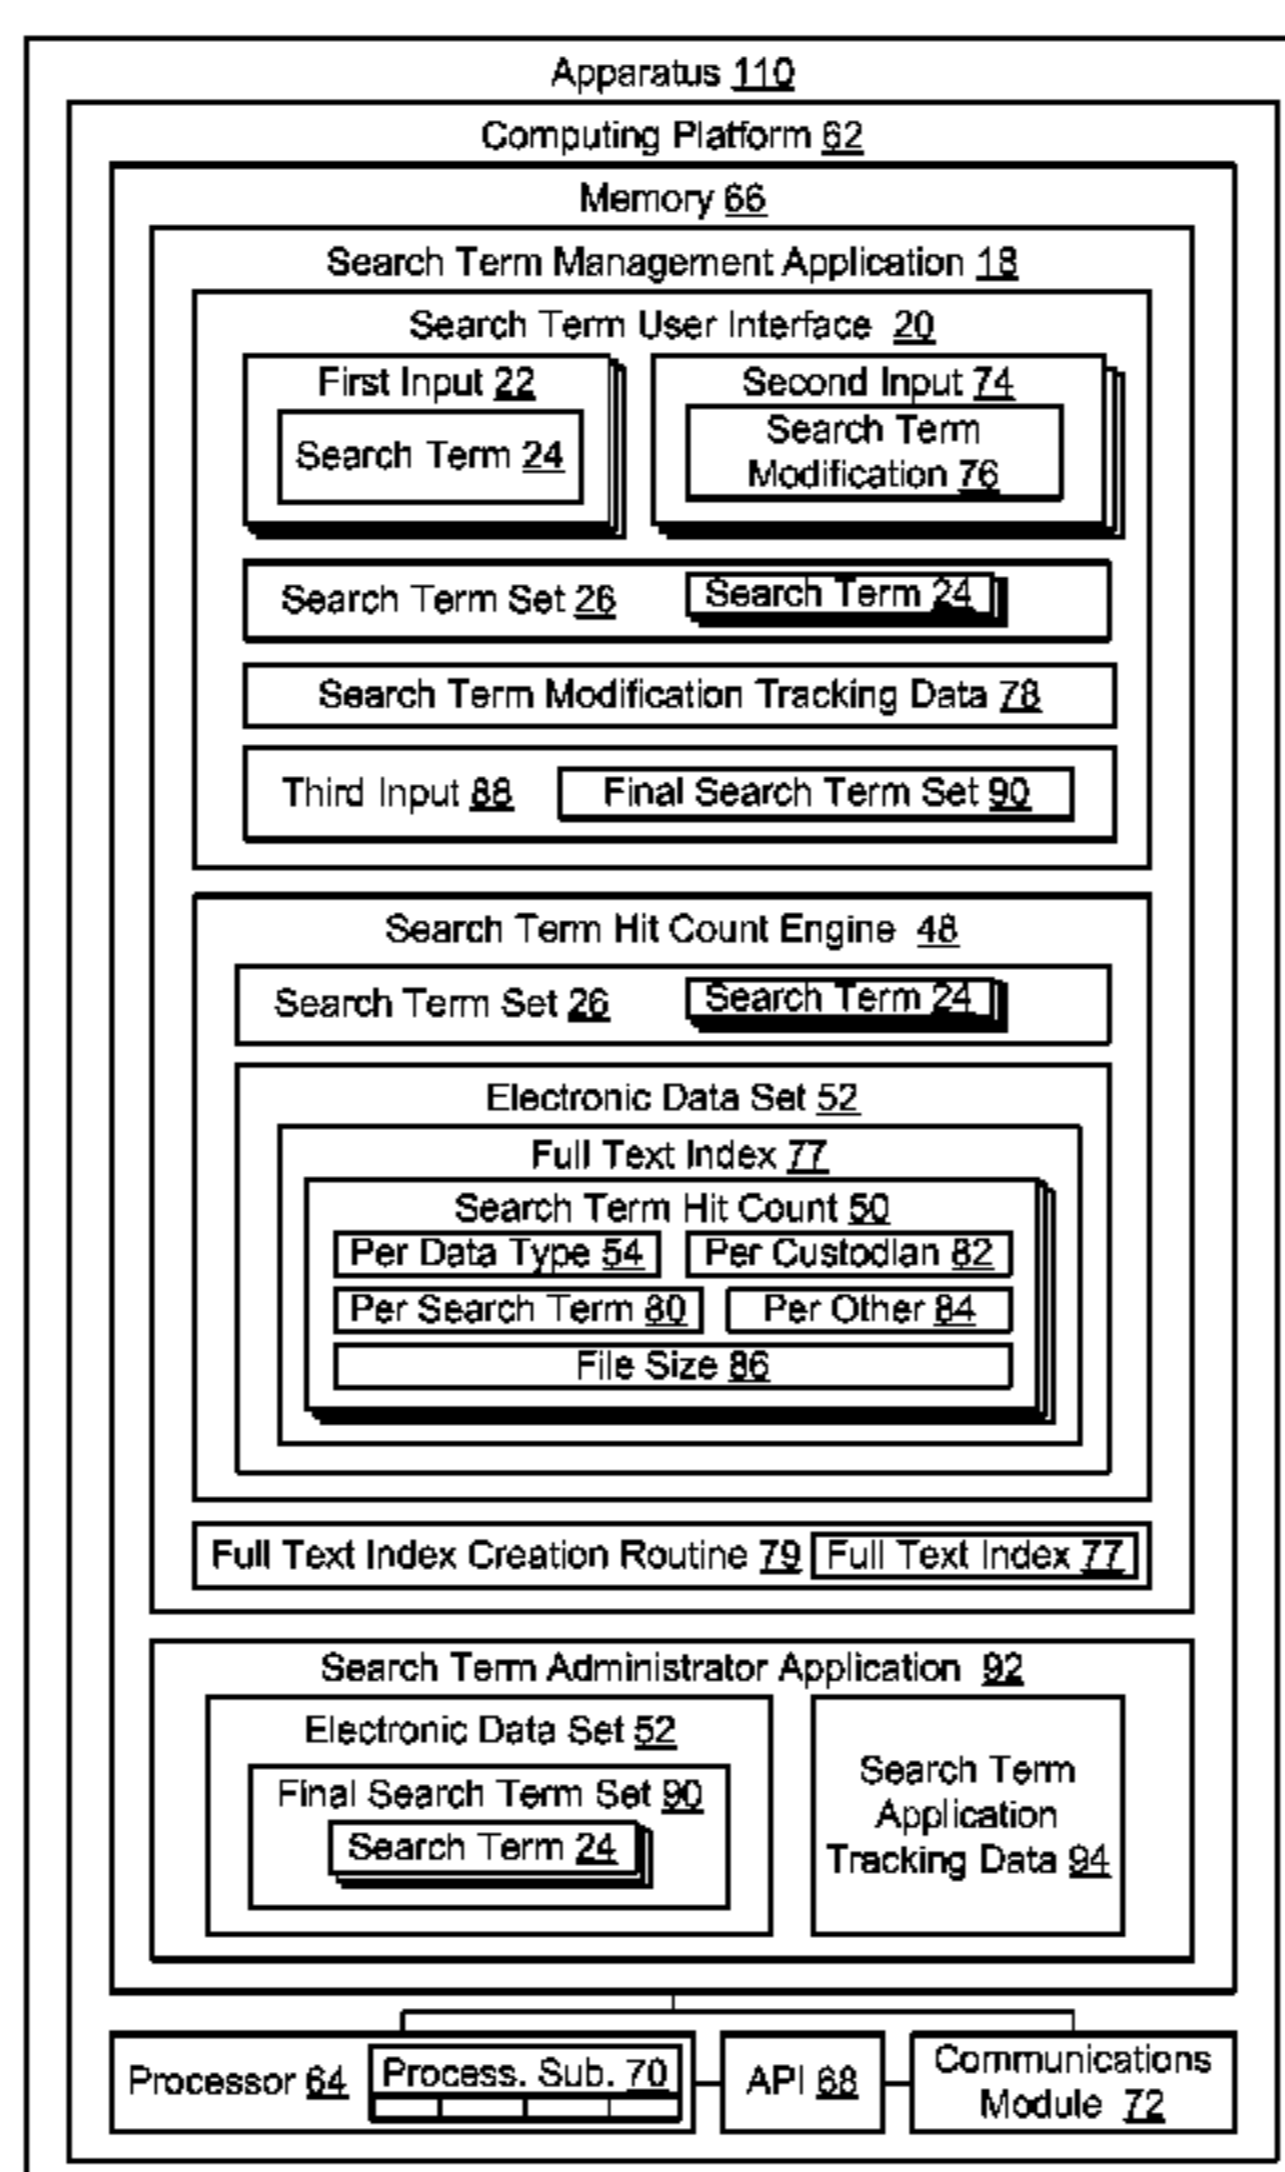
Apparatus 110

Computing Platform 62

Memory 66

Search Term Management Application 18

Search Term User Interface 20

First Input 22

Search Term 24

Second Input 74

Search Term Modification 76

Search Term Set 26

Search Term 24

Search Term Modification Tracking Data 78

Third Input 88

Final Search Term Set 90

Search Term Hit Count Engine 48

Search Term Set 26

Search Term 24

Electronic Data Set 52

Full Text Index 77

Search Term Hit Count 50

Per Data Type 54

Per Custodian 82

Per Search Term 80

Per Other 84

File Size 86

Full Text Index Creation Routine 79

Full Text Index 77

Search Term Administrator Application 92

Electronic Data Set 52

Final Search Term Set 90

Search Term 24

Search Term Application Tracking Data 94

Processor 64

Process. Sub. 70

API 68

Communications Module 72